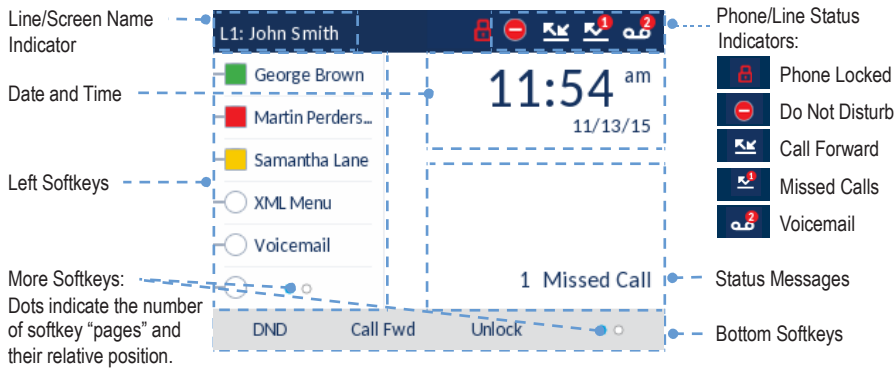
Line/Screen Name Indicator

L1: John Smith

Phone/Line Status Indicators:

Phone Locked

Do Not Disturb

Call Forward

Missed Calls

Voicemail

George Brown

Martin Perders...

Samantha Lane

XML Menu

Voicemail

Date and Time

11:54 am

11/13/15

Left Softkeys

1 Missed Call

Status Messages

More Softkeys: Dots indicate the number of softkey "pages" and their relative position.

DND

Call Fwd

Unlock

Bottom Softkeys